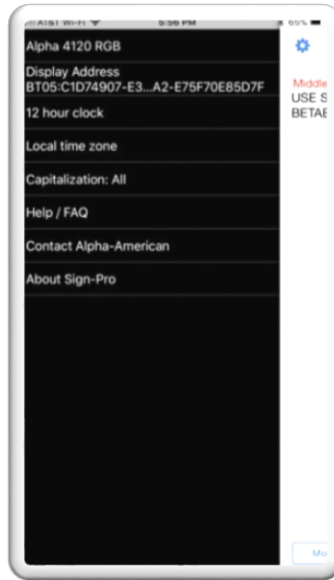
AT&T Wi-Fi 5:56 PM 65%

Alpha 4120 RGB

Display Address
BT05:C1D74907-E3...A2-E75F70E85D7F

12 hour clock

Local time zone

Capitalization: All

Help / FAQ

Contact Alpha-American

About Sign-Pro

Middle
USE S
BETAE

Mo